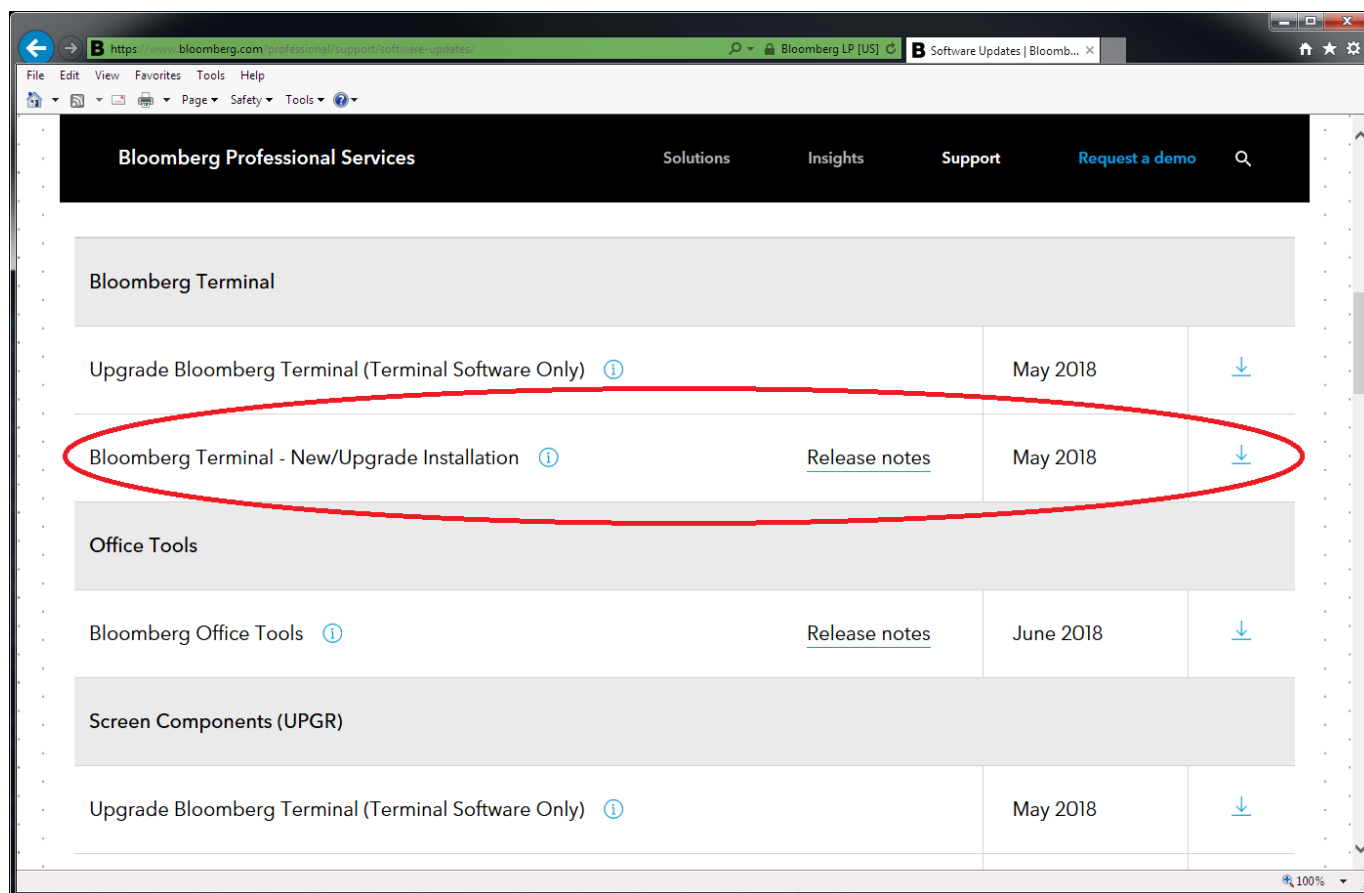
https://www.bloomberg.com/professional/support/software-updates/

Bloomberg LP [US]

Software Updates | Bloomb...

File Edit View Favorites Tools Help

Page ▾ Safety ▾ Tools ▾

Bloomberg Professional Services

Solutions Insights Support Request a demo

| Bloomberg Terminal | | | |
|---|---|---|---|
| Upgrade Bloomberg Terminal (Terminal Software Only) | | May 2018 | |
| Bloomberg Terminal - New/Upgrade Installation | Release notes | May 2018 | |
| **Office Tools** | | | |
| Bloomberg Office Tools | Release notes | June 2018 | |
| **Screen Components (UPGR)** | | | |
| Upgrade Bloomberg Terminal (Terminal Software Only) | | May 2018 | |

100%